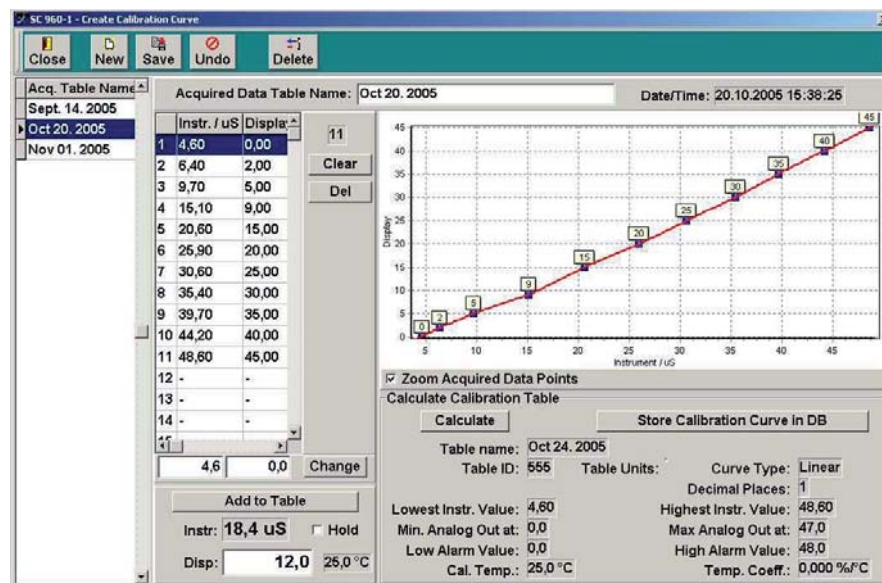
SC 960-1 - Create Calibration Curve

Close New Save Undo Delete

| Acq. Table Name |
|---|
| Sept. 14. 2005 |
| Oct 20. 2005 |
| Nov 01. 2005 |

Acquired Data Table Name: Oct 20. 2005

Date/Time: 20.10.2005 15:38:25

| | Instr. / uS | Display |
|---|---|---|
| 1 | 4,60 | 0,00 |
| 2 | 6,40 | 2,00 |
| 3 | 9,70 | 5,00 |
| 4 | 15,10 | 9,00 |
| 5 | 20,60 | 15,00 |
| 6 | 25,90 | 20,00 |
| 7 | 30,60 | 25,00 |
| 8 | 35,40 | 30,00 |
| 9 | 39,70 | 35,00 |
| 10 | 44,20 | 40,00 |
| 11 | 48,60 | 45,00 |
| 12 | - | - |
| 13 | - | - |
| 14 | - | - |

11

Clear

Del

4,6 0,0 Change

Add to Table

Instr: 18,4 uS Hold

Disp: 12,0 25,0 °C

Display

0 2 5 9 15 20 25 30 35 40 45

0 5 10 15 20 25 30 35 40 45

5 10 15 20 25 30 35 40 45

Instrument / uS

Zoom Acquired Data Points

Calculate Calibration Table

Calculate

Store Calibration Curve in DB

Table name: Oct 24. 2005

Table ID: 555 Table Units: Curve Type: Linear

Decimal Places: 1

Lowest Instr. Value: 4,60 Highest Instr. Value: 48,60

Min. Analog Out at: 0,0 Max Analog Out at: 47,0

Low Alarm Value: 0,0 High Alarm Value: 48,0

Cal. Temp.: 25,0 °C Temp. Coeff.: 0,000 %/°C